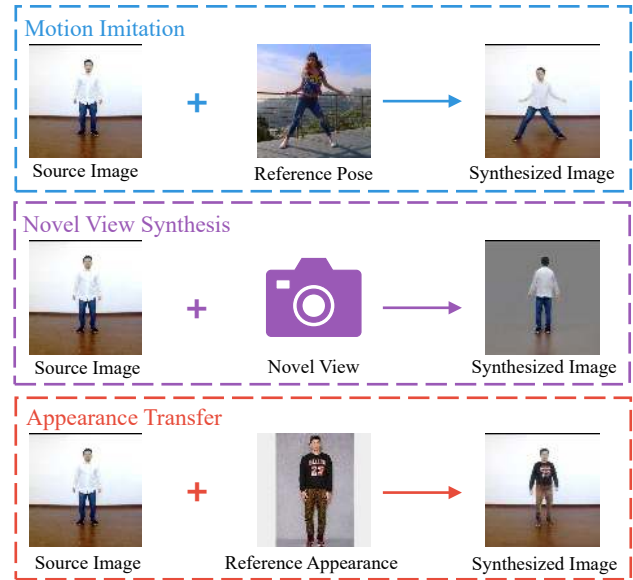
Motion Imitation

Source Image

+

Reference Pose

Synthesized Image

Novel View Synthesis

Source Image

+

Novel View

Synthesized Image

Appearance Transfer

Source Image

+

Reference Appearance

Synthesized Image